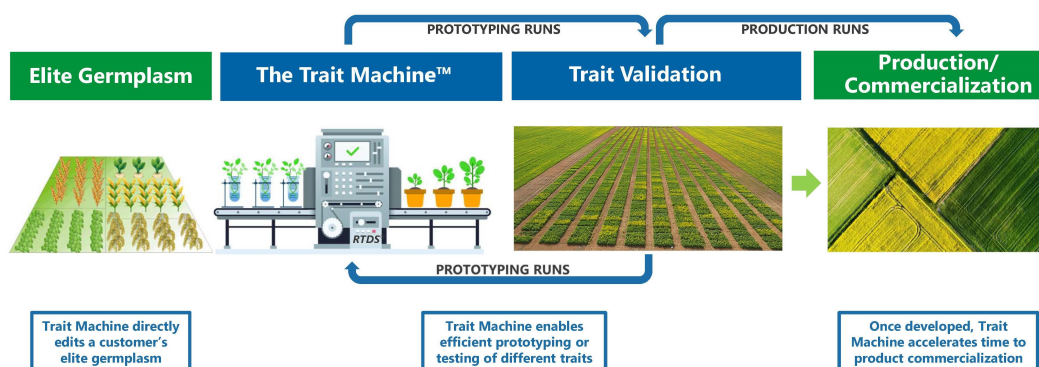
PROTOTYPING RUNS

PRODUCTION RUNS

Elite Germplasm

The Trait Machine™

Trait Validation

Production/ Commercialization

RTDS

PROTOTYPING RUNS

Trait Machine directly edits a customer's elite germplasm

Trait Machine enables efficient prototyping or testing of different traits

Once developed, Trait Machine accelerates time to product commercialization